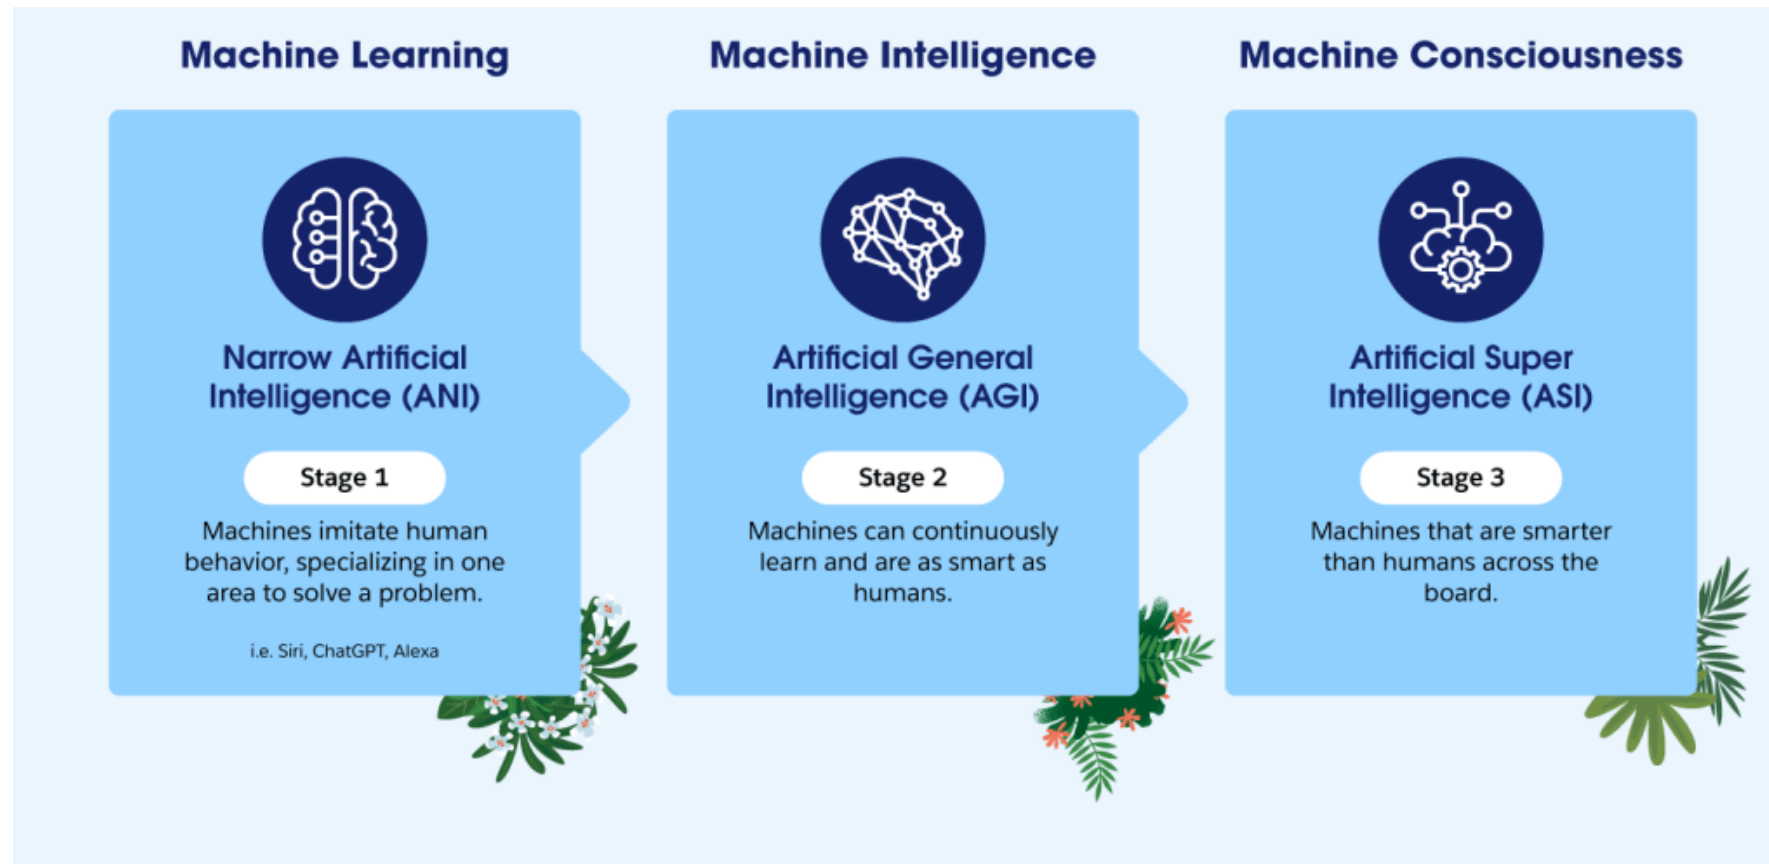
Machine Learning

Narrow Artificial Intelligence (ANI)

Stage 1

Machines imitate human behavior, specializing in one area to solve a problem.

i.e. Siri, ChatGPT, Alexa

Machine Intelligence

Artificial General Intelligence (AGI)

Stage 2

Machines can continuously learn and are as smart as humans.

Machine Consciousness

Artificial Super Intelligence (ASI)

Stage 3

Machines that are smarter than humans across the board.